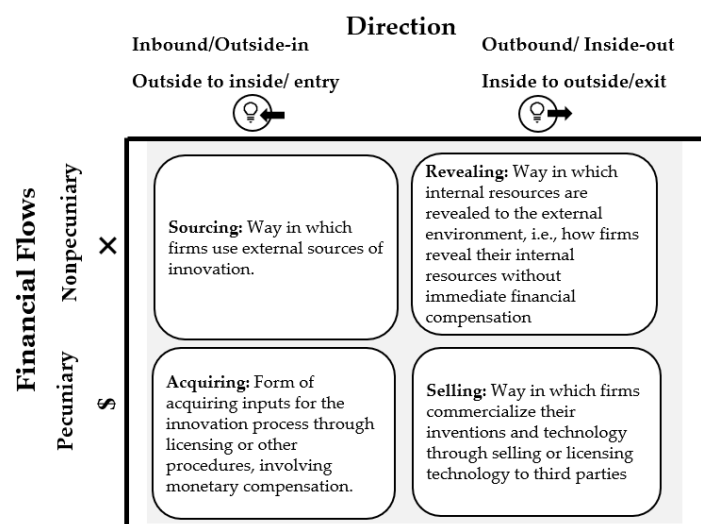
Direction

Inbound/Outside-in

Outside to inside/ entry

Outbound/ Inside-out

Inside to outside/exit

Financial Flows

Nonpecuniary

×

Pecuniary

$

Sourcing: Way in which firms use external sources of innovation.

Revealing: Way in which internal resources are revealed to the external environment, i.e., how firms reveal their internal resources without immediate financial compensation

Acquiring: Form of acquiring inputs for the innovation process through licensing or other procedures, involving monetary compensation.

Selling: Way in which firms commercialize their inventions and technology through selling or licensing technology to third parties